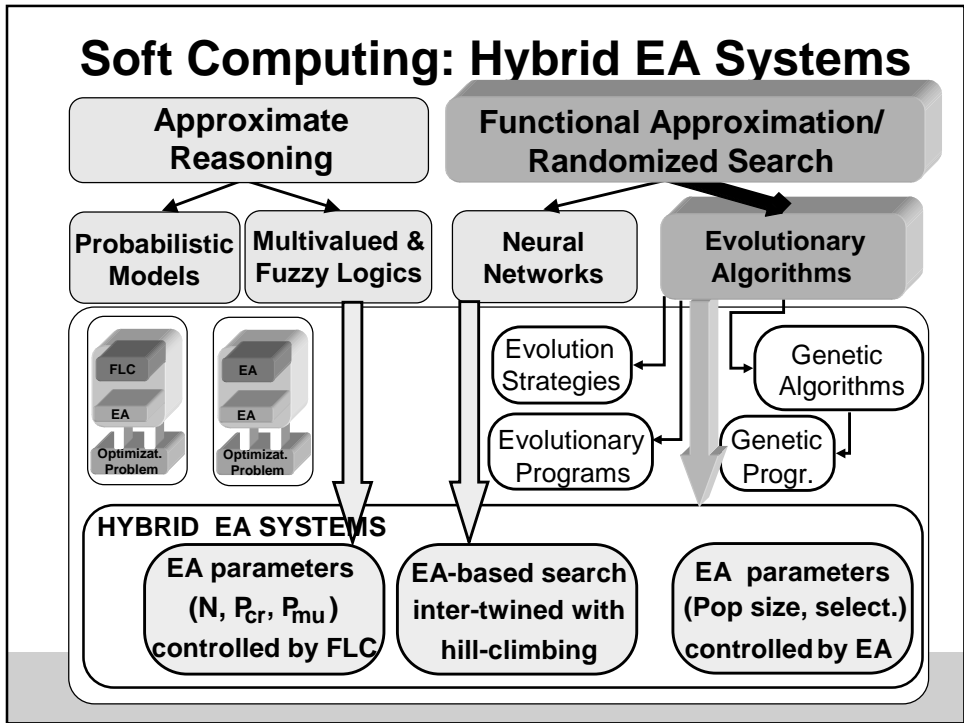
Soft Computing: Hybrid EA Systems

Approximate Reasoning

Functional Approximation/ Randomized Search

Probabilistic Models

Multivalued & Fuzzy Logics

Neural Networks

Evolutionary Algorithms

FLC

EA

Optimizat. Problem

EA

EA

Optimizat. Problem

Evolution Strategies

Genetic Algorithms

Evolutionary Programs

Genetic Progr.

HYBRID EA SYSTEMS

EA parameters ($N$, $P_{cr}$, $P_{mu}$) controlled by FLC

EA-based search inter-twined with hill-climbing

EA parameters (Pop size, select.) controlled by EA